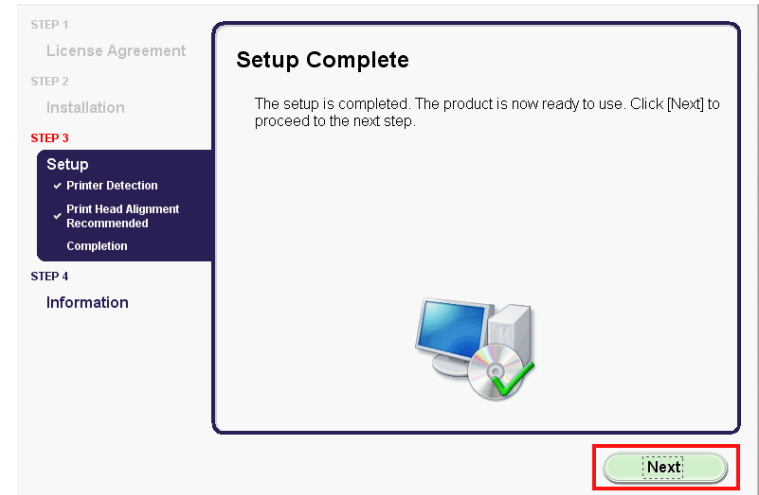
STEP 1
License Agreement
STEP 2
Installation
STEP 3
Setup
✔ Printer Detection
✔ Print Head Alignment Recommended
Completion
STEP 4
Information

Setup Complete

The setup is completed. The product is now ready to use. Click [Next] to proceed to the next step.

Next